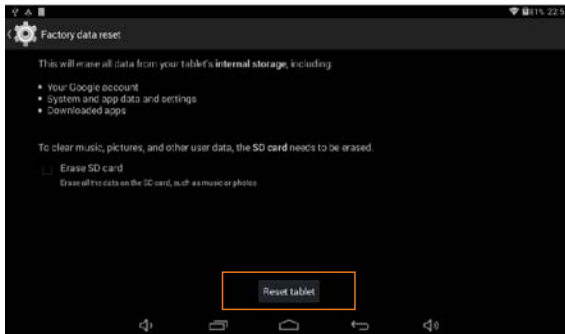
81% 22:5

Factory data reset

This will erase all data from your tablet's internal storage, including:

• Your Google account
• System and app data and settings
• Downloaded apps

To clear music, pictures, and other user data, the SD card needs to be erased.

Erase SD card
Erase all the data on the SD card, such as music or photos

Reset tablet